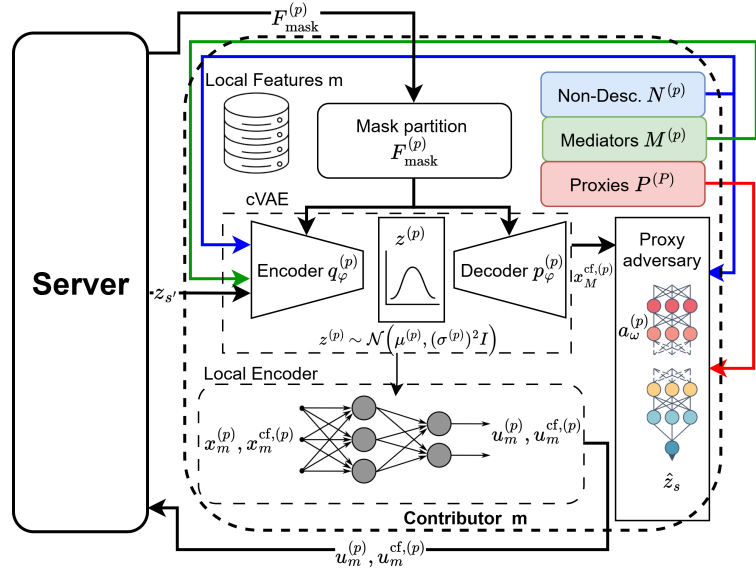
$F_{\text{mask}}^{(p)}$

Local Features m

Mask partition $F_{\text{mask}}^{(p)}$

Non-Desc. $N^{(p)}$

Mediators $M^{(p)}$

Proxies $P^{(P)}$

cVAE

Server

$z_{s'}$

Encoder $q_{\varphi}^{(p)}$

$z^{(p)}$

Decoder $p_{\varphi}^{(p)}$

$x_M^{\text{cf},(p)}$

Proxy adversary

$a_{\omega}^{(p)}$

$z^{(p)} \sim \mathcal{N}\left(\mu^{(p)}, (\sigma^{(p)})^2 I\right)$

Local Encoder

$x_m^{(p)}, x_m^{\text{cf},(p)}$

$u_m^{(p)}, u_m^{\text{cf},(p)}$

$\hat{z}_s$

Contributor m

$u_m^{(p)}, u_m^{\text{cf},(p)}$